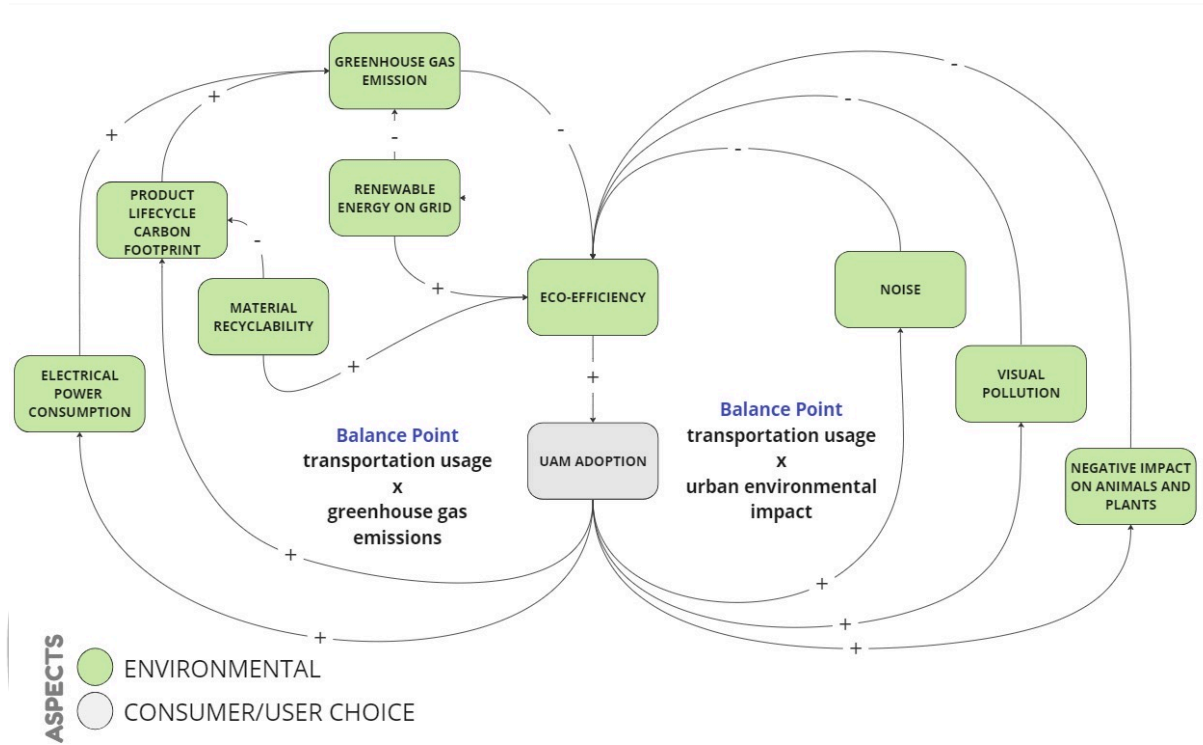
GREENHOUSE GAS EMISSION

+

+

-

-

-

-

-

PRODUCT LIFECYCLE CARBON FOOTPRINT

RENEWABLE ENERGY ON GRID

-

+

MATERIAL RECYCLABILITY

ECO-EFFICIENCY

NOISE

+

+

ELECTRICAL POWER CONSUMPTION

VISUAL POLLUTION

Balance Point
transportation usage
x
greenhouse gas emissions

UAM ADOPTION

Balance Point
transportation usage
x
urban environmental impact

NEGATIVE IMPACT ON ANIMALS AND PLANTS

+

+

+

+

+

ASPECTS

ENVIRONMENTAL

CONSUMER/USER CHOICE